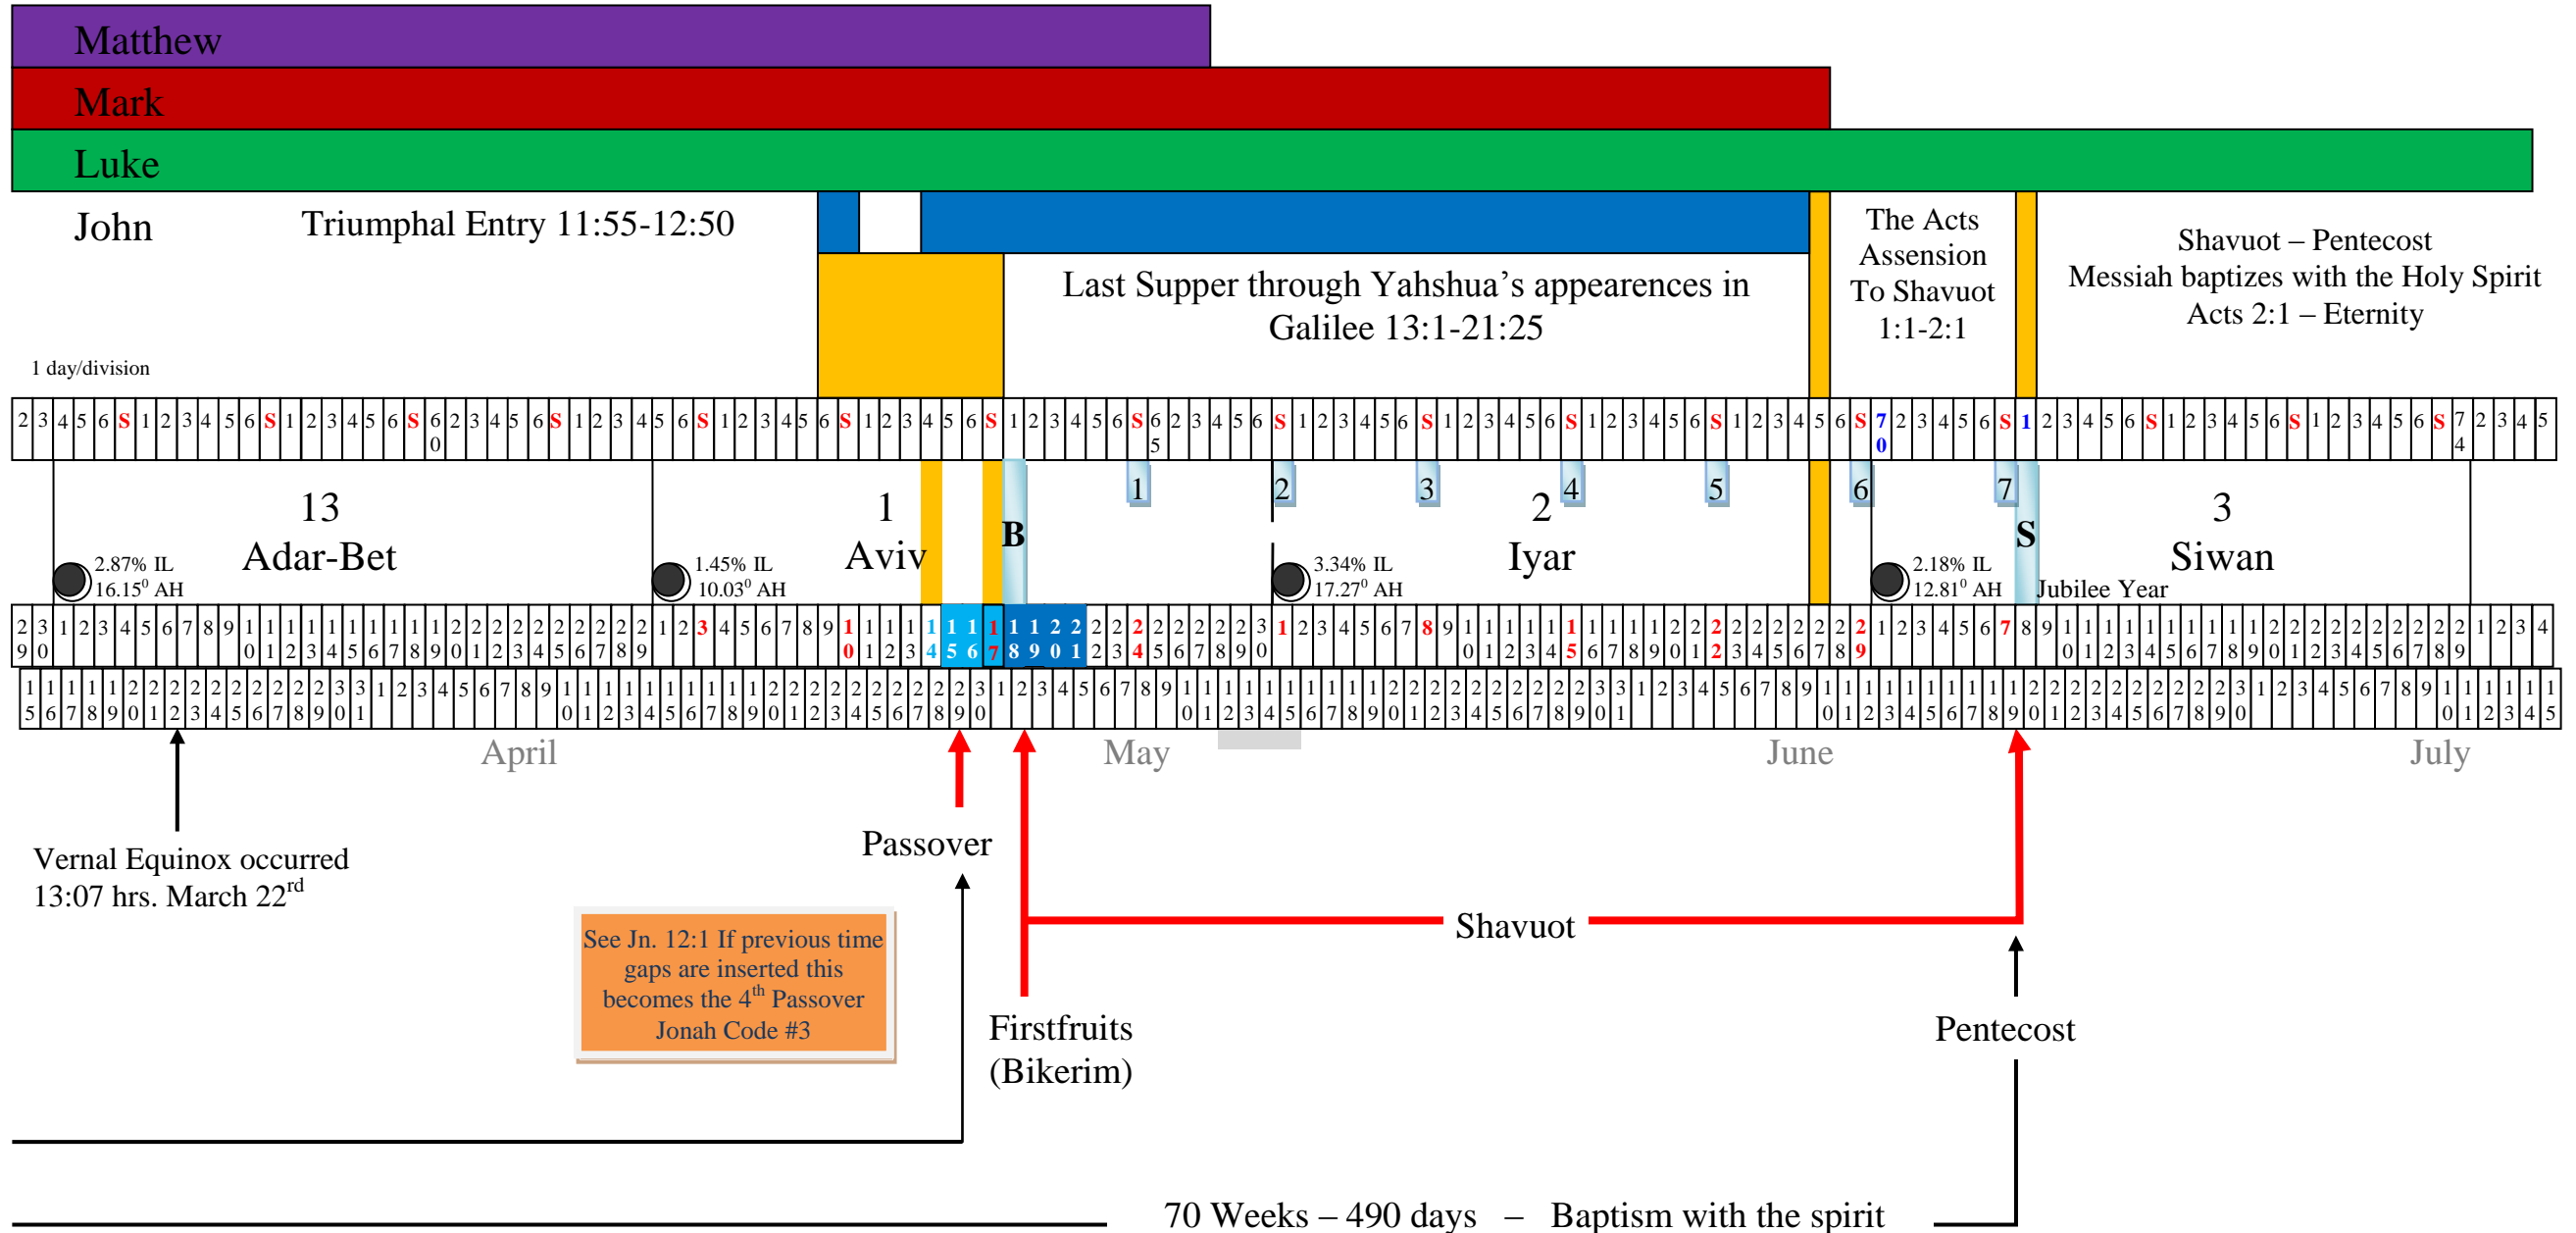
Matthew

Mark

Luke

John

Triumphal Entry 11:55-12:50

Last Supper through Yahshua's appearences in Galilee 13:1-21:25

The Acts Assension To Shavuot 1:1-2:1

Shavuot – Pentecost Messiah baptizes with the Holy Spirit Acts 2:1 – Eternity

1 day/division

13 Adar-Bet

2.87% IL 16.15° AH

1 Aviv

1.45% IL 10.03° AH

B

1 2 3 4 5 6 7

2 Iyar

3.34% IL 17.27° AH

2.18% IL 12.81° AH

S

3 Siwan

Jubilee Year

April

May

June

July

Vernal Equinox occurred 13:07 hrs. March 22$^{rd}$

Passover

See Jn. 12:1 If previous time gaps are inserted this becomes the 4$^{th}$ Passover Jonah Code #3

Shavuot

Firstfruits (Bikerim)

Pentecost

70 Weeks – 490 days – Baptism with the spirit